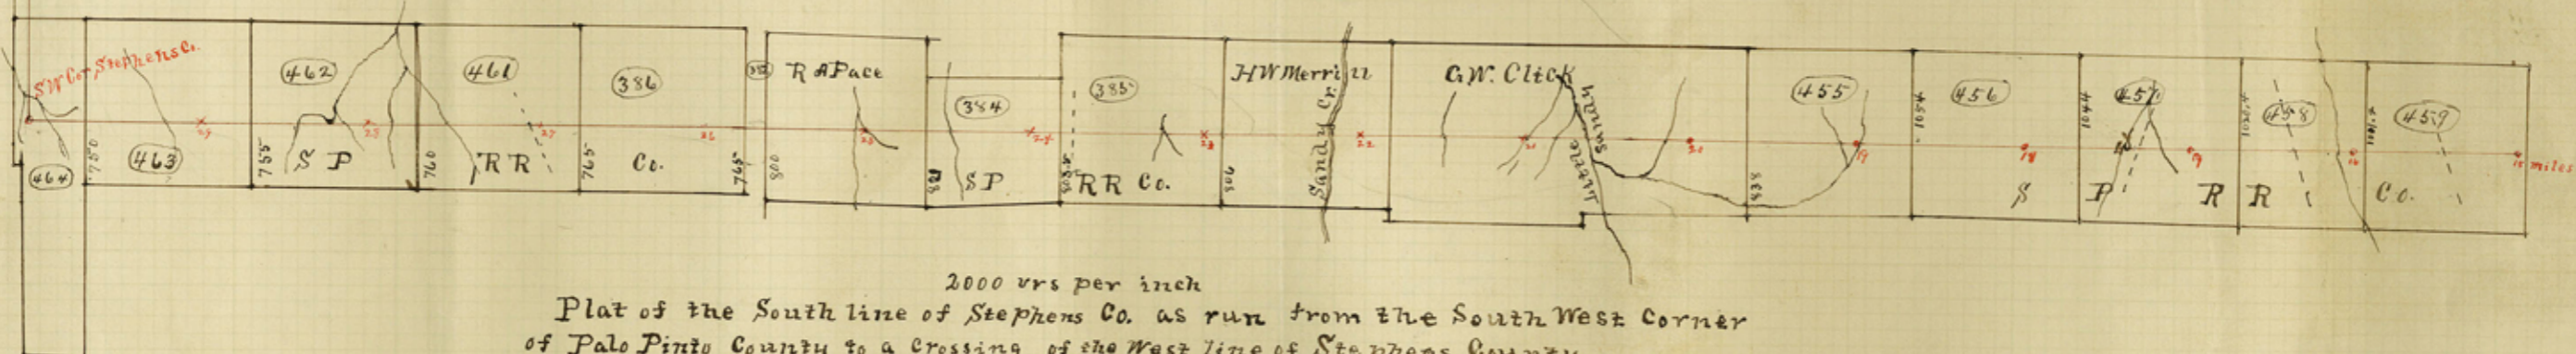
SW Cor Stephens Co.

462

461

386

385 R A Pace

384

385

H W Merrill

G.W. Click

455

456

457

458

459

464

750

463

755

S P

760

R R

765

Co.

765

800

S P

R R Co.

Sandy Cr.

Little Hubbard

S

P

R R

Co.

15 miles

2000 vrs per inch

Plat of the South line of Stephens Co. as run from the South West Corner of Palo Pinto County to a Crossing of the West line of Stephens County